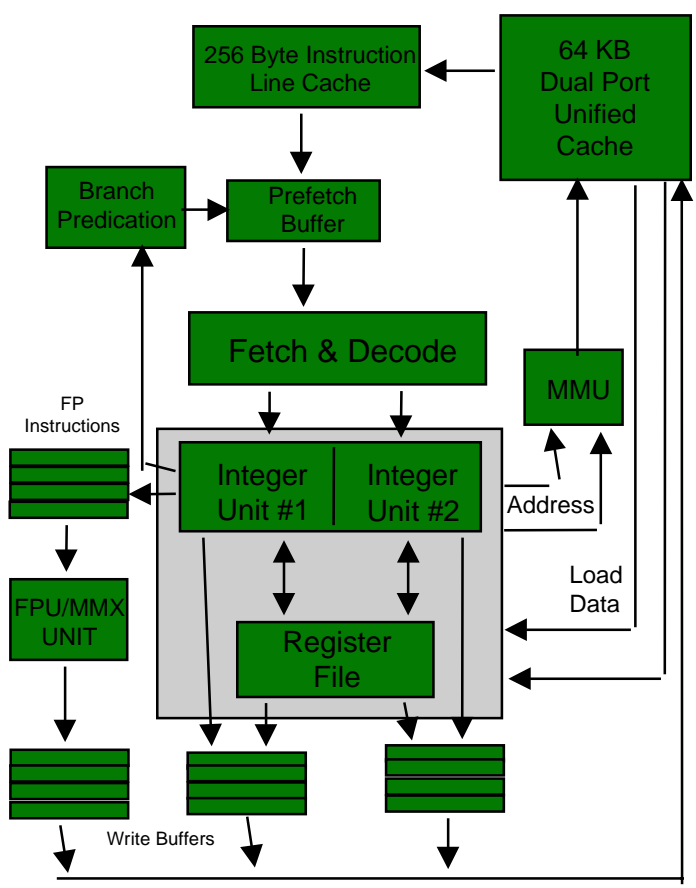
256 Byte Instruction Line Cache

64 KB Dual Port Unified Cache

Branch Predication

Prefetch Buffer

Fetch & Decode

MMU

FP Instructions

Integer Unit #1

Integer Unit #2

Address

Load Data

FPU/MMX UNIT

Register File

Write Buffers